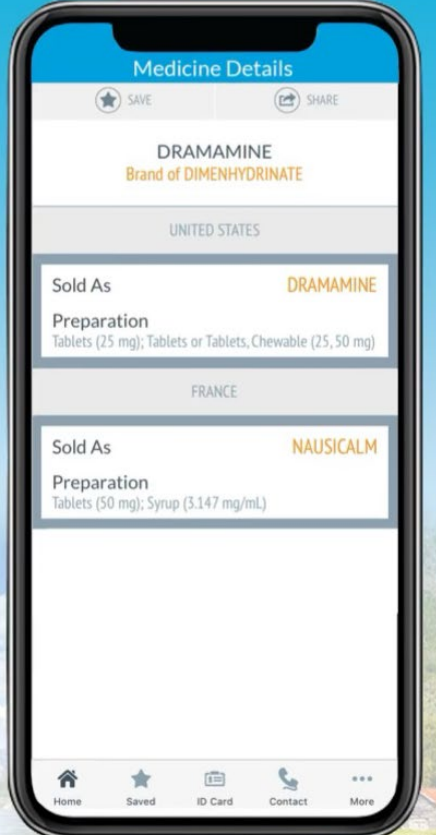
Medicine Details

SAVE

SHARE

DRAMAMINE
Brand of DIMENHYDRINATE

UNITED STATES

Sold As
DRAMAMINE

Preparation
Tablets (25 mg); Tablets or Tablets, Chewable (25, 50 mg)

FRANCE

Sold As
NAUSICALM

Preparation
Tablets (50 mg); Syrup (3.147 mg/mL)

Home
Saved
ID Card
Contact
More